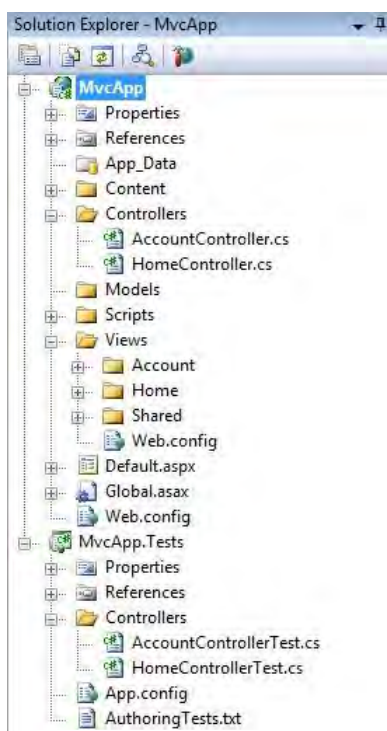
Solution Explorer - MvcApp

MvcApp
Properties
References
App_Data
Content
Controllers
AccountController.cs
HomeController.cs
Models
Scripts
Views
Account
Home
Shared
Web.config
Default.aspx
Global.asax
Web.config
MvcApp.Tests
Properties
References
Controllers
AccountControllerTest.cs
HomeControllerTest.cs
App.config
AuthoringTests.txt